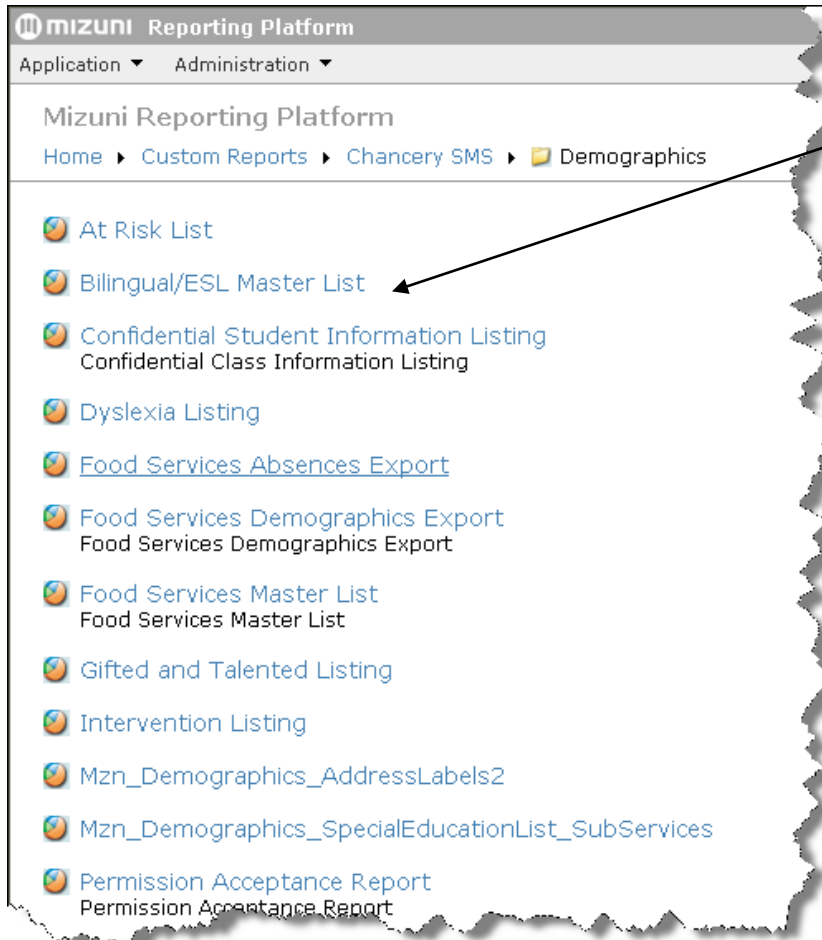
mizuni Reporting Platform

Application ▼ Administration ▼

Mizuni Reporting Platform

Home ▸ Custom Reports ▸ Chancery SMS ▸ Demographics

At Risk List

Bilingual/ESL Master List

Confidential Student Information Listing
Confidential Class Information Listing

Dyslexia Listing

Food Services Absences Export

Food Services Demographics Export
Food Services Demographics Export

Food Services Master List
Food Services Master List

Gifted and Talented Listing

Intervention Listing

Mzn_Demographics_AddressLabels2

Mzn_Demographics_SpecialEducationList_SubServices

Permission Acceptance Report
Permission Acceptance Report